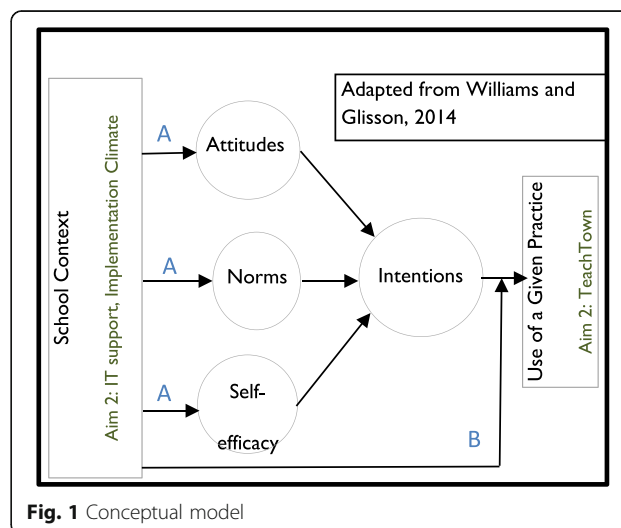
Adapted from Williams and Glisson, 2014

School Context

Aim 2: IT support, Implementation Climate

A

Attitudes

A

Norms

A

Self-efficacy

Intentions

B

Use of a Given Practice

Aim 2: TeachTown

Fig. 1 Conceptual model